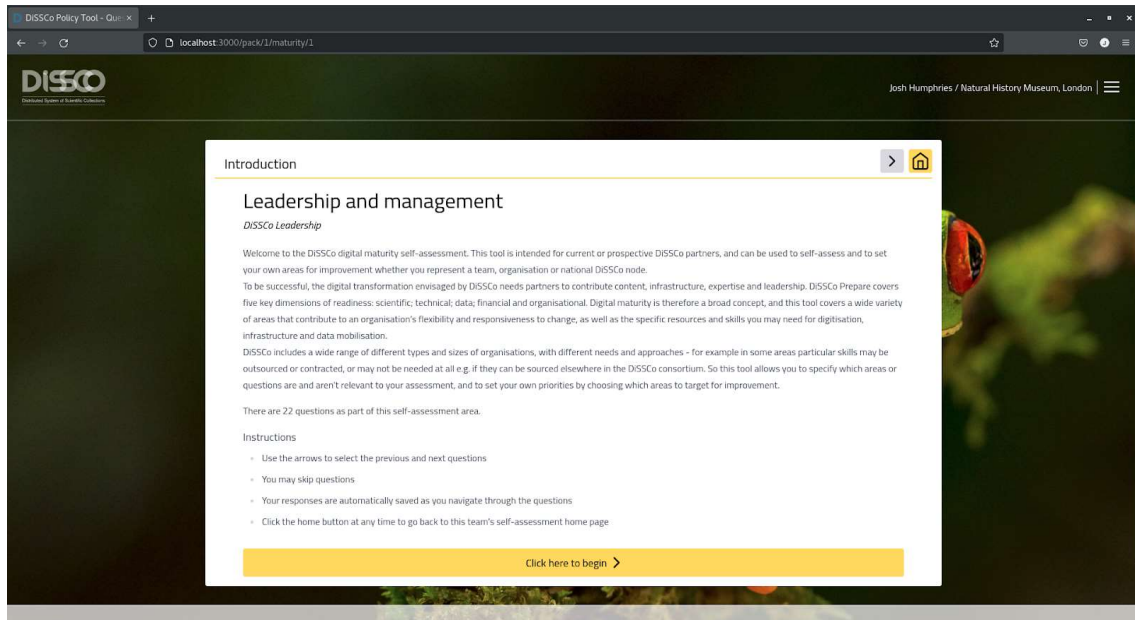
DiSSCo Policy Tool - Que ×

localhost:3000/pack/1/maturity/1

DiSSCo
Distributed System of Scientific Collections

Josh Humphries / Natural History Museum, London

Introduction

Leadership and management

DiSSCo Leadership

Welcome to the DiSSCo digital maturity self-assessment. This tool is intended for current or prospective DiSSCo partners, and can be used to self-assess and to set your own areas for improvement whether you represent a team, organisation or national DiSSCo node.
To be successful, the digital transformation envisaged by DiSSCo needs partners to contribute content, infrastructure, expertise and leadership. DiSSCo Prepare covers five key dimensions of readiness: scientific; technical; data; financial and organisational. Digital maturity is therefore a broad concept, and this tool covers a wide variety of areas that contribute to an organisation's flexibility and responsiveness to change, as well as the specific resources and skills you may need for digitisation, infrastructure and data mobilisation.
DiSSCo includes a wide range of different types and sizes of organisations, with different needs and approaches - for example in some areas particular skills may be outsourced or contracted, or may not be needed at all e.g. if they can be sourced elsewhere in the DiSSCo consortium. So this tool allows you to specify which areas or questions are and aren't relevant to your assessment, and to set your own priorities by choosing which areas to target for improvement.

There are 22 questions as part of this self-assessment area.

Instructions

- Use the arrows to select the previous and next questions
- You may skip questions
- Your responses are automatically saved as you navigate through the questions
- Click the home button at any time to go back to this team's self-assessment home page

Click here to begin